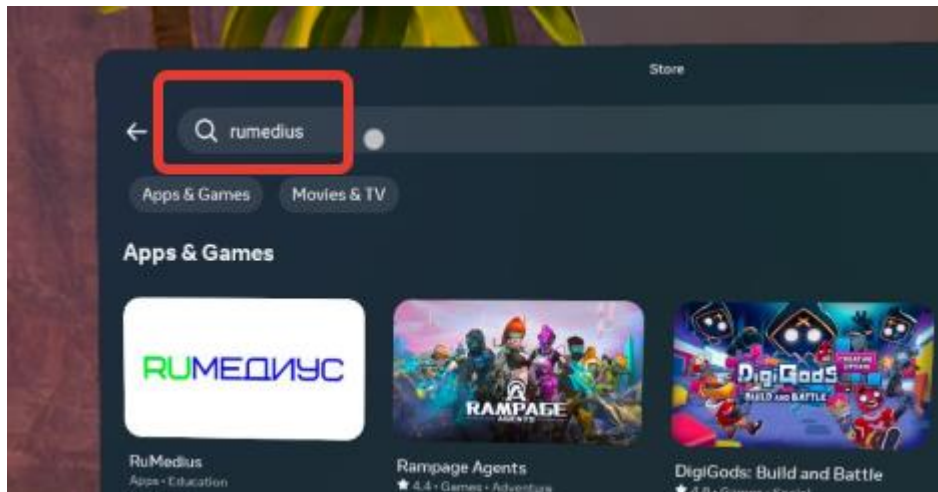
Store

rumedius

Apps & Games

Movies & TV

Apps & Games

RUМЕДИУС

RuMedius
Apps · Education

RAMPAGE
AGENTS

Rampage Agents
★ 4.4 · Games · Adventure

CREATIVE UPDATE

DigiGods
BUILD AND BATTLE

DigiGods: Build and Battle
★ 4.0 · Games · Social